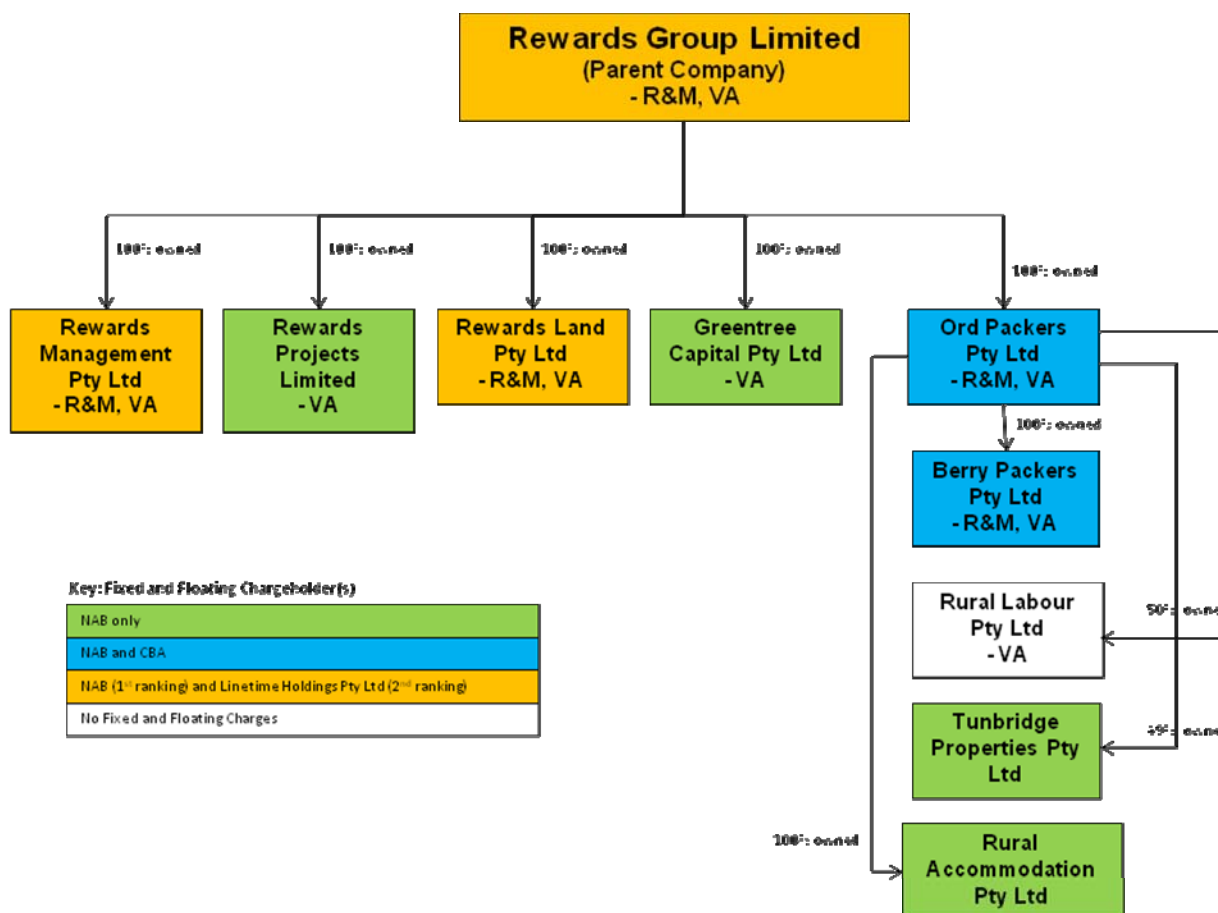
Rewards Group Limited
(Parent Company)
- R&M, VA

100% owned

100% owned

100% owned

100% owned

100% owned

Rewards Management Pty Ltd
- R&M, VA

Rewards Projects Limited
- VA

Rewards Land Pty Ltd
- R&M, VA

Greentree Capital Pty Ltd
- VA

Ord Packers Pty Ltd
- R&M, VA

100% owned

Berry Packers Pty Ltd
- R&M, VA

Key: Fixed and Floating Chargeholder(s)

| NAB only |
|---|
| NAB and CBA |
| NAB (1$^{st}$ ranking) and Linetime Holdings Pty Ltd (2$^{nd}$ ranking) |
| No Fixed and Floating Charges |

Rural Labour Pty Ltd
- VA

50% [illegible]

Tunbridge Properties Pty Ltd

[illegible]% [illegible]

100% owned

Rural Accommodation Pty Ltd